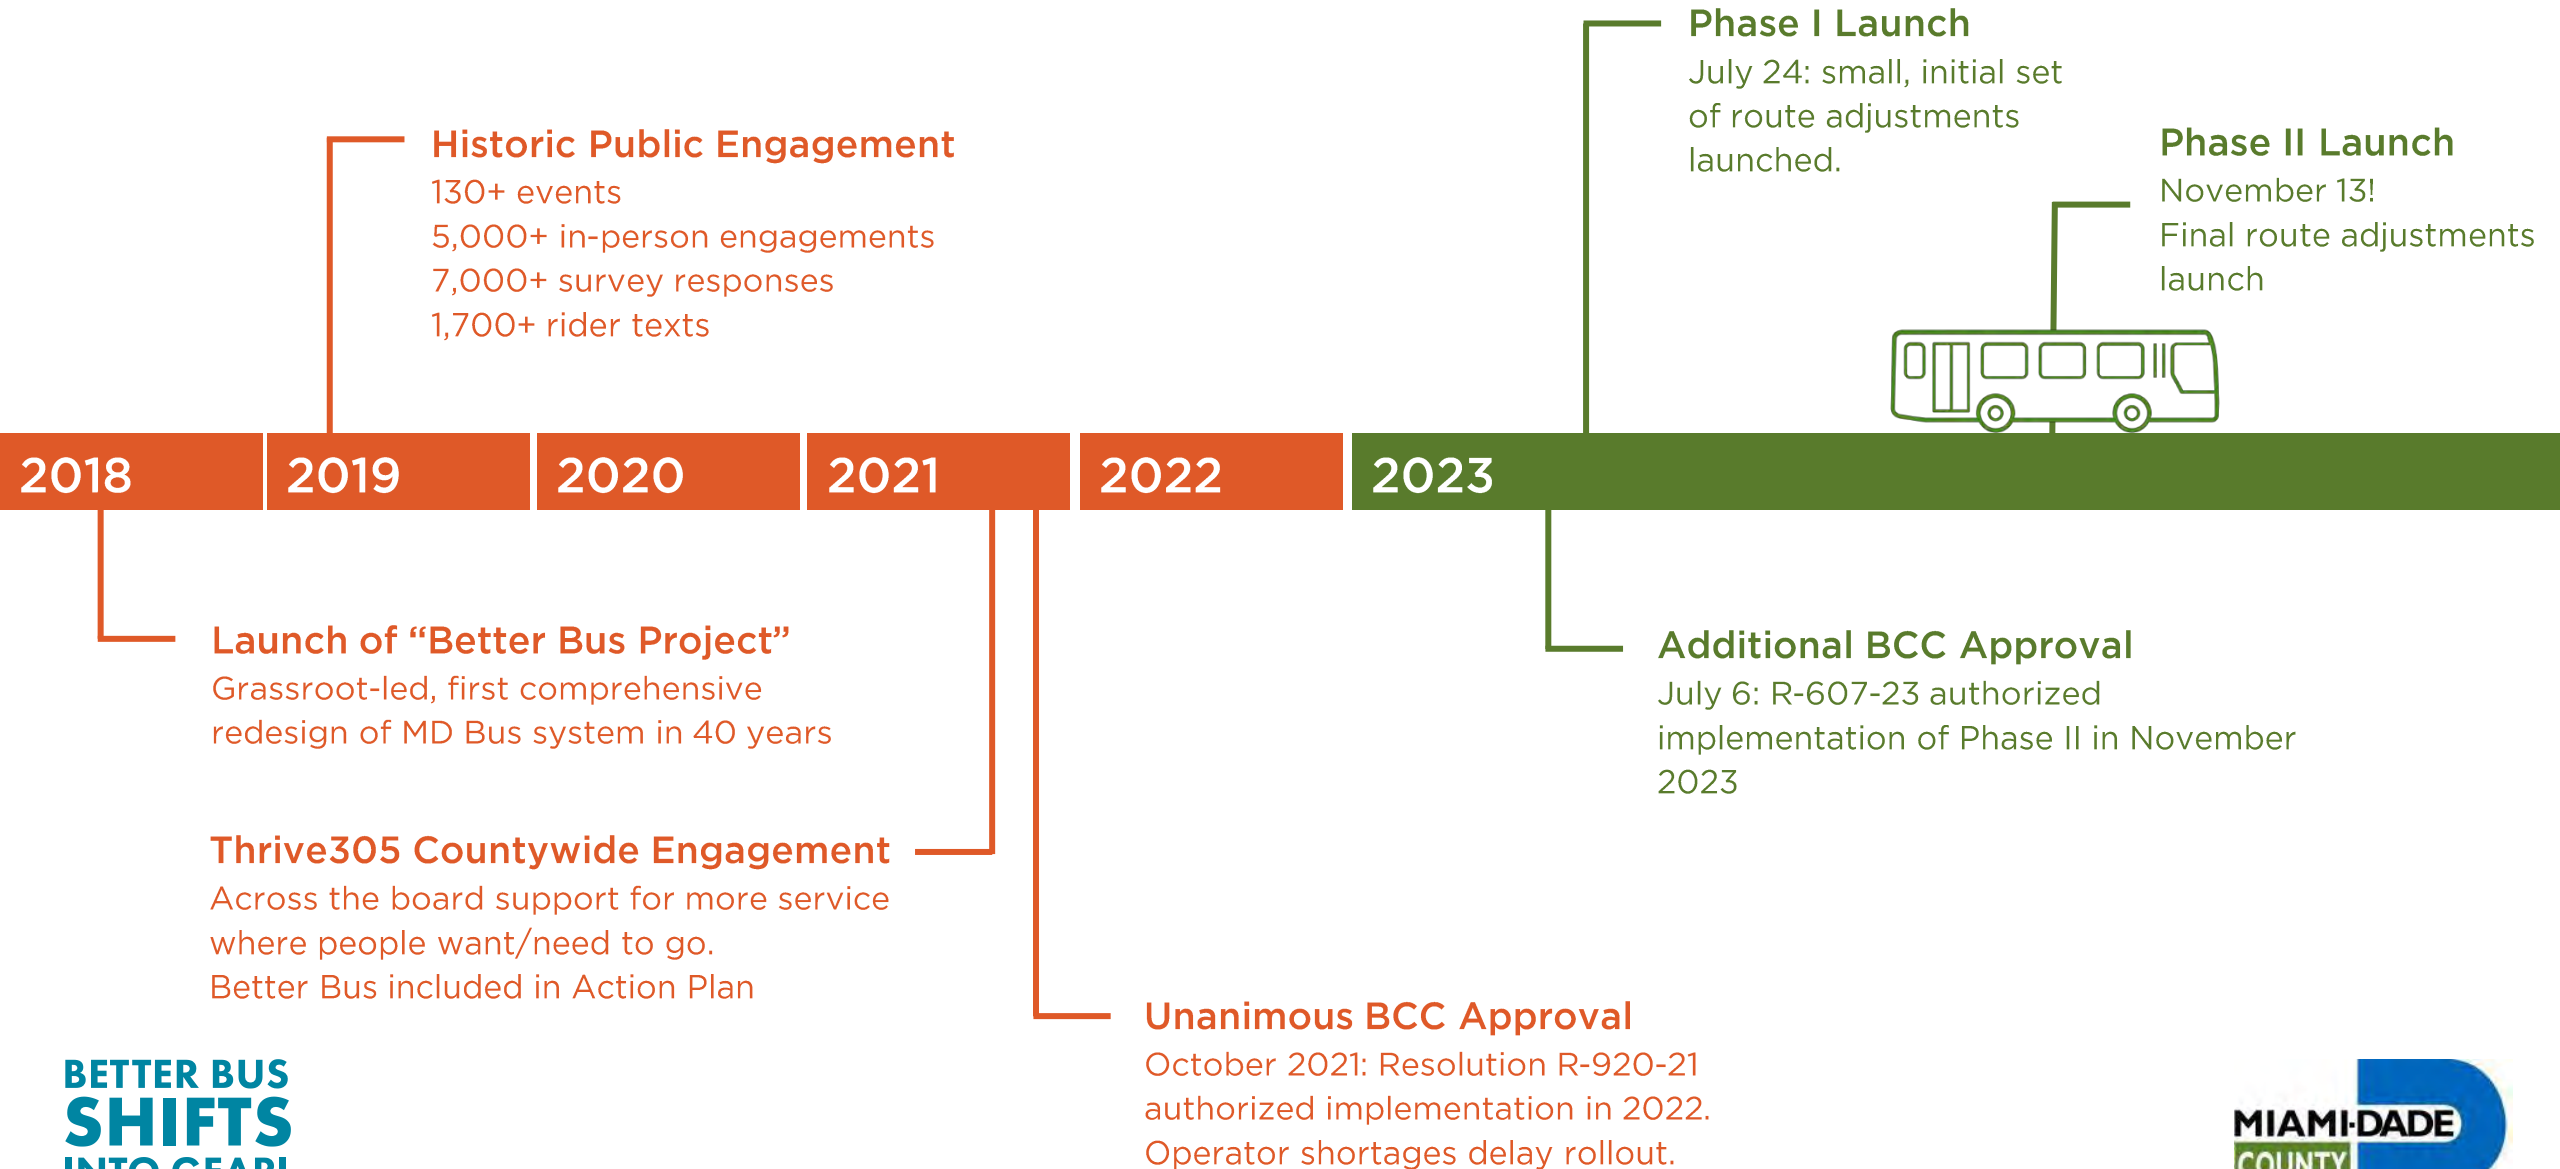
Phase I Launch
July 24: small, initial set of route adjustments launched.

Historic Public Engagement
130+ events
5,000+ in-person engagements
7,000+ survey responses
1,700+ rider texts

Phase II Launch
November 13!
Final route adjustments launch

2018 2019 2020 2021 2022 2023

Launch of "Better Bus Project"
Grassroot-led, first comprehensive redesign of MD Bus system in 40 years

Additional BCC Approval
July 6: R-607-23 authorized implementation of Phase II in November 2023

Thrive305 Countywide Engagement
Across the board support for more service where people want/need to go.
Better Bus included in Action Plan

Unanimous BCC Approval
October 2021: Resolution R-920-21 authorized implementation in 2022.
Operator shortages delay rollout.

BETTER BUS
SHIFTS
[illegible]

MIAMI-DADE
COUNTY